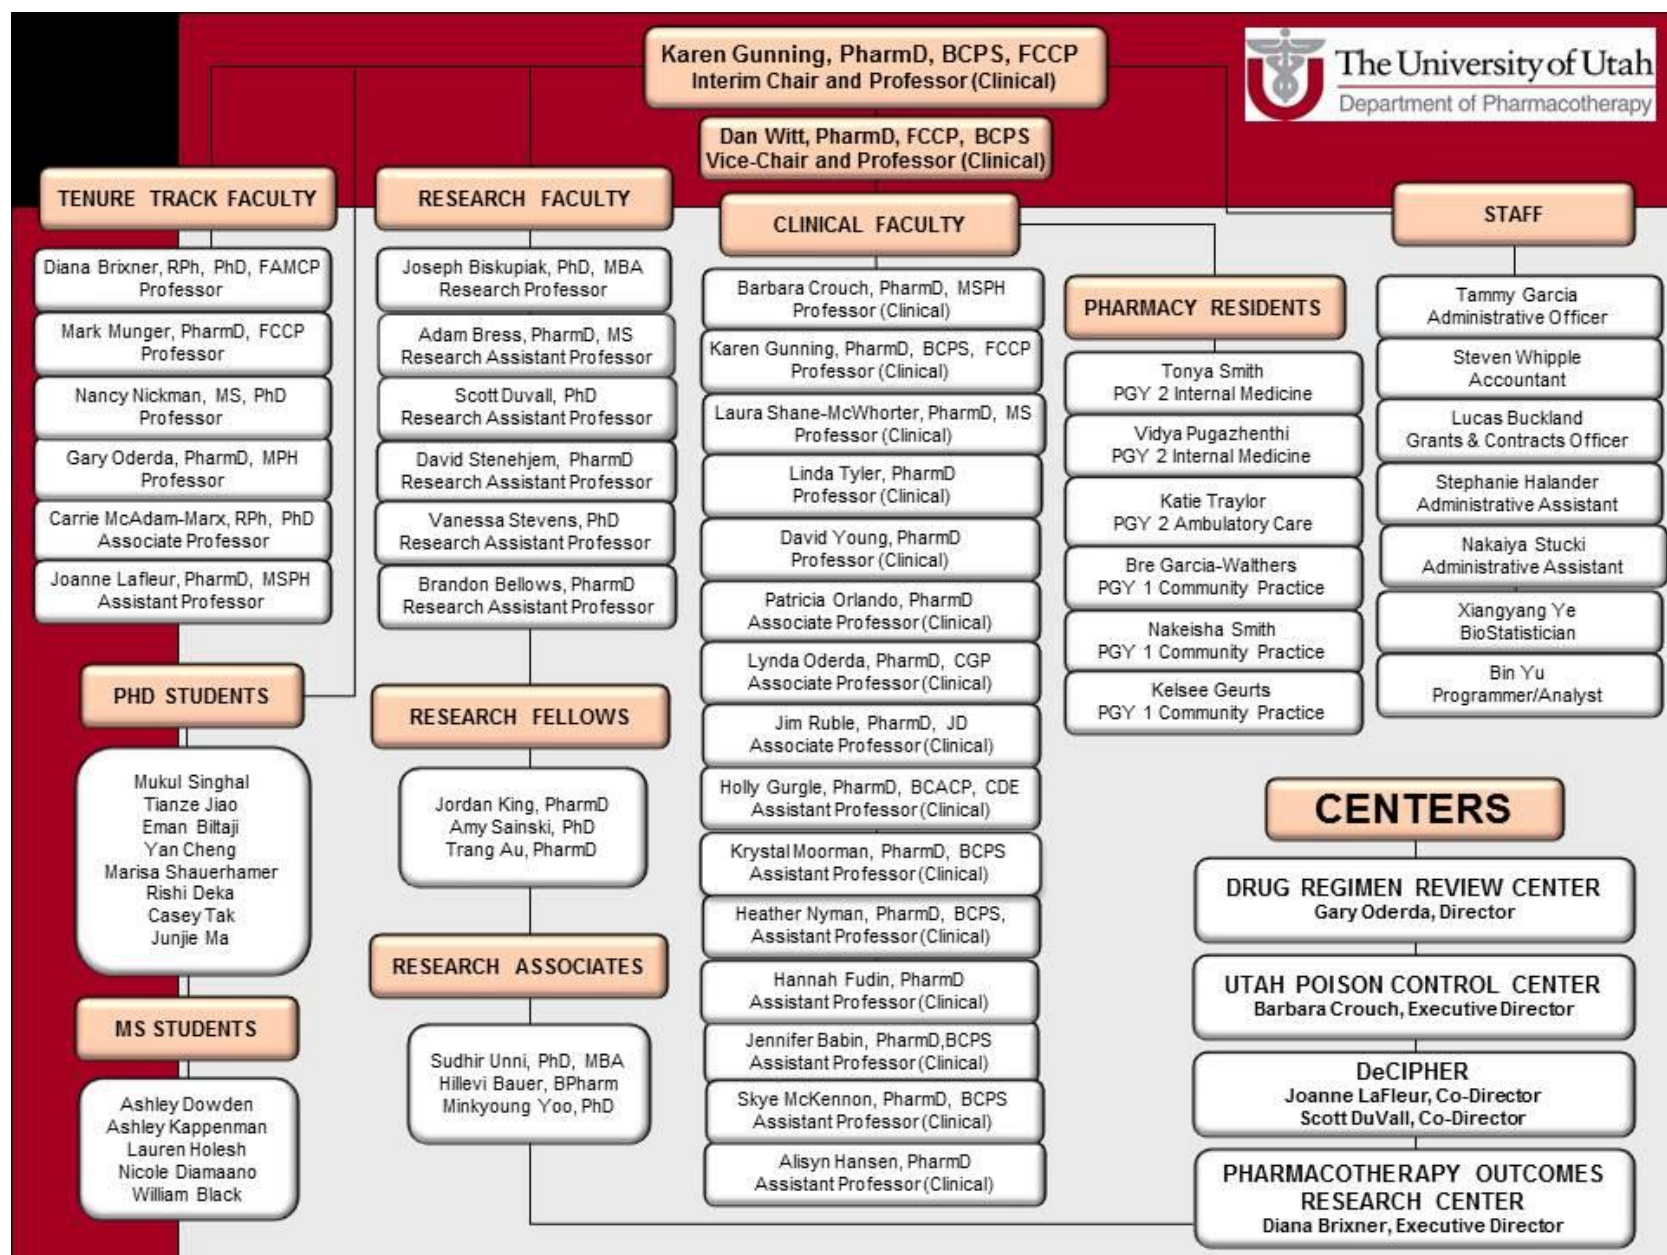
Karen Gunning, PharmD, BCPS, FCCP
Interim Chair and Professor (Clinical)

The University of Utah
Department of Pharmacotherapy

Dan Witt, PharmD, FCCP, BCPS
Vice-Chair and Professor (Clinical)

TENURE TRACK FACULTY

Diana Brixner, RPh, PhD, FAMCP
Professor

Mark Munger, PharmD, FCCP
Professor

Nancy Nickman, MS, PhD
Professor

Gary Oderda, PharmD, MPH
Professor

Carrie McAdam-Marx, RPh, PhD
Associate Professor

Joanne Lafleur, PharmD, MSPH
Assistant Professor

PHD STUDENTS

Mukul Singhal
Tianze Jiao
Eman Biltaji
Yan Cheng
Marisa Shauerhamer
Rishi Deka
Casey Tak
Junjie Ma

MS STUDENTS

Ashley Dowden
Ashley Kappenman
Lauren Holesh
Nicole Diamaano
William Black

RESEARCH FACULTY

Joseph Biskupiak, PhD, MBA
Research Professor

Adam Bress, PharmD, MS
Research Assistant Professor

Scott Duvall, PhD
Research Assistant Professor

David Stenehjem, PharmD
Research Assistant Professor

Vanessa Stevens, PhD
Research Assistant Professor

Brandon Bellows, PharmD
Research Assistant Professor

RESEARCH FELLOWS

Jordan King, PharmD
Amy Sainski, PhD
Trang Au, PharmD

RESEARCH ASSOCIATES

Sudhir Unni, PhD, MBA
Hillevi Bauer, BPharm
Minkyoung Yoo, PhD

CLINICAL FACULTY

Barbara Crouch, PharmD, MSPH
Professor (Clinical)

Karen Gunning, PharmD, BCPS, FCCP
Professor (Clinical)

Laura Shane-McWhorter, PharmD, MS
Professor (Clinical)

Linda Tyler, PharmD
Professor (Clinical)

David Young, PharmD
Professor (Clinical)

Patricia Orlando, PharmD
Associate Professor (Clinical)

Lynda Oderda, PharmD, CGP
Associate Professor (Clinical)

Jim Ruble, PharmD, JD
Associate Professor (Clinical)

Holly Gurgle, PharmD, BCACP, CDE
Assistant Professor (Clinical)

Krystal Moorman, PharmD, BCPS
Assistant Professor (Clinical)

Heather Nyman, PharmD, BCPS,
Assistant Professor (Clinical)

Hannah Fudin, PharmD
Assistant Professor (Clinical)

Jennifer Babin, PharmD,BCPS
Assistant Professor (Clinical)

Skye McKennon, PharmD, BCPS
Assistant Professor (Clinical)

Alisyn Hansen, PharmD
Assistant Professor (Clinical)

PHARMACY RESIDENTS

Tonya Smith
PGY 2 Internal Medicine

Vidya Pugazhenthi
PGY 2 Internal Medicine

Katie Traylor
PGY 2 Ambulatory Care

Bre Garcia-Walthers
PGY 1 Community Practice

Nakeisha Smith
PGY 1 Community Practice

Kelsee Geurts
PGY 1 Community Practice

STAFF

Tammy Garcia
Administrative Officer

Steven Whipple
Accountant

Lucas Buckland
Grants & Contracts Officer

Stephanie Halander
Administrative Assistant

Nakaiya Stucki
Administrative Assistant

Xiangyang Ye
BioStatistician

Bin Yu
Programmer/Analyst

CENTERS

DRUG REGIMEN REVIEW CENTER
Gary Oderda, Director

UTAH POISON CONTROL CENTER
Barbara Crouch, Executive Director

DeCIPHER
Joanne LaFleur, Co-Director
Scott DuVall, Co-Director

PHARMACOTHERAPY OUTCOMES RESEARCH CENTER
Diana Brixner, Executive Director